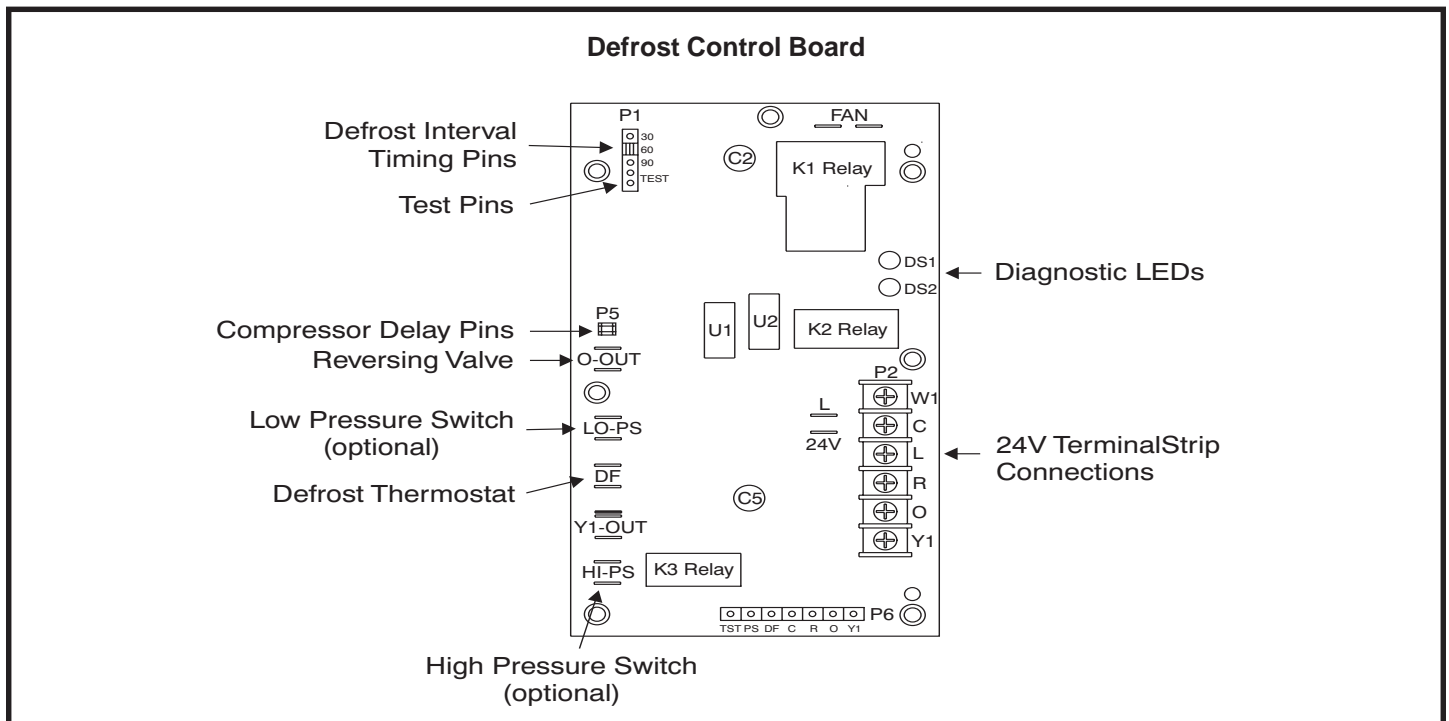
Defrost Control Board

Defrost Interval Timing Pins

Test Pins

P1
30
60
90
TEST

C2

FAN

K1 Relay

DS1
DS2

Diagnostic LEDs

Compressor Delay Pins

P5

Reversing Valve

O-OUT

U1

U2

K2 Relay

P2

Low Pressure Switch (optional)

LO-PS

L

24V

W1
C
L
R
O
Y1

24V TerminalStrip Connections

DF

Defrost Thermostat

C5

Y1-OUT

HI-PS

K3 Relay

TST PS DF C R O Y1

P6

High Pressure Switch (optional)